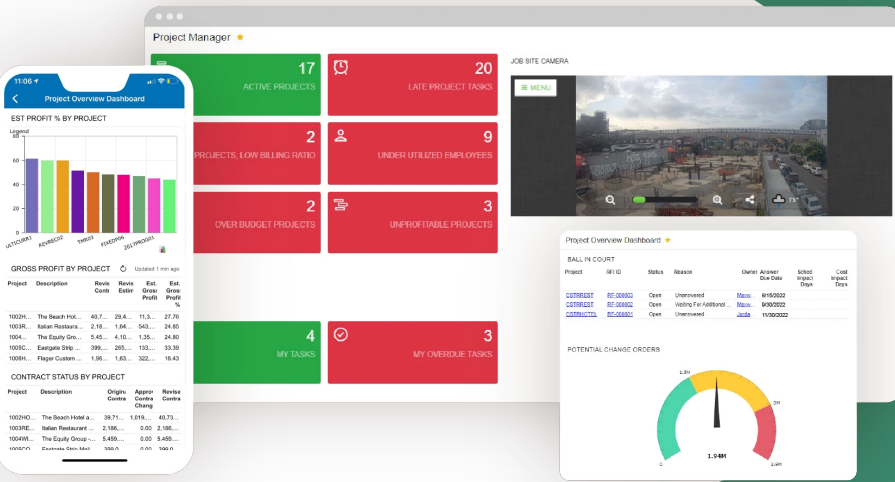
Project Manager ★

17
ACTIVE PROJECTS

20
LATE PROJECT TASKS

2
PROJECTS, LOW BILLING RATIO

9
UNDER UTILIZED EMPLOYEES

2
OVER BUDGET PROJECTS

3
UNPROFITABLE PROJECTS

4
MY TASKS

3
MY OVERDUE TASKS

JOB SITE CAMERA

MENU

75°

11:06

Project Overview Dashboard

EST PROFIT % BY PROJECT

Legend

60
40
20
0

ULTICORE1 REVIEWS02 TMR03 FIXEDPRI 2017PROG01

GROSS PROFIT BY PROJECT Updated 1 min ago

| Project | Description | Revis Contr | Revis Estim | Est. Gross Profit | Est. Gross Profit % |
|---|---|---|---|---|---|
| 1002H... | The Beach Hot... | 40,7... | 29,4... | 11,3... | 27.76 |
| 1003R... | Italian Restaura... | 2,18... | 1,64... | 543.... | 24.85 |
| 1004... | The Equity Gro... | 5,45... | 4,10... | 1,35... | 24.80 |
| 1005C... | Eastgate Strip ... | 399,... | 265,... | 133,... | 33.43 |
| 1006H... | Flager Custom ... | 1,96... | 1,63... | 322,... | 16.43 |

CONTRACT STATUS BY PROJECT

| Project | Description | Origin Contra | Approv Contra Chang | Revise Contra |
|---|---|---|---|---|
| 1002HO... | The Beach Hotel a... | 39,71... | 1,019,... | 40,73... |
| 1003RE... | Italian Restaurant ... | 2,186,... | 0.00 | 2,186,... |
| 1004WI... | The Equity Group -... | 5,459,... | 0.00 | 5,459,... |
| 1005CO... | Eastgate Strip Mall... | 399,0... | 0.00 | 399,0... |

Project Overview Dashboard ★

BALL IN COURT

| Project | RFI ID | Status | Reason | Owner | Answer Due Date | Sched Impact Days | Cost Impact Days |
|---|---|---|---|---|---|---|---|
| COTRREST | RF-000003 | Open | Unanswered | Mave | 9/15/2022 | | |
| COTRREST | RF-000002 | Open | Waiting For Additional ... | Mave | 9/30/2022 | | |
| COTRHOTEL | RF-000001 | Open | Unanswered | Jarda | 11/30/2022 | | |

POTENTIAL CHANGE ORDERS

1.5M
2M
0
1.94M
2.9M